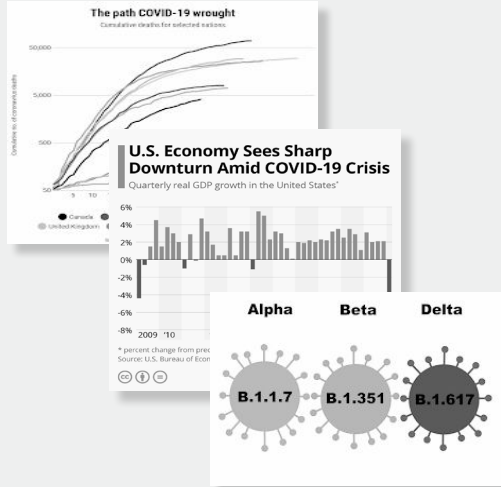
The path COVID-19 wrought

Cumulative deaths for selected nations

50,000

5,000

500

50

Canada

United Kingdom

U.S. Economy Sees Sharp Downturn Amid COVID-19 Crisis

Quarterly real GDP growth in the United States*

6%

4%

2%

0%

-2%

-4%

-6%

-8%

2009 '10

* percent change from prec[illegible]

Source: U.S. Bureau of Econ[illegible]

Alpha

Beta

Delta

B.1.1.7

B.1.351

B.1.617